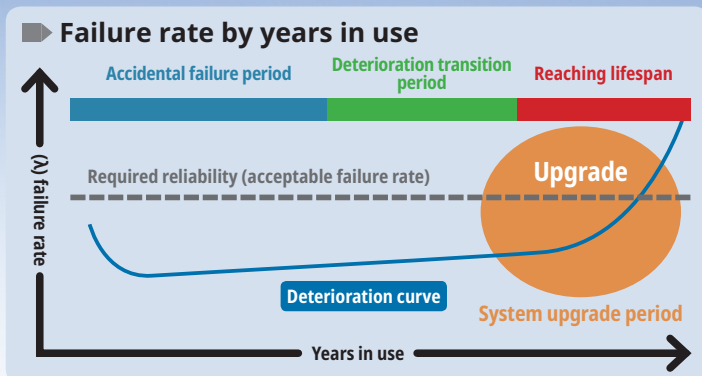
Failure rate by years in use

Accidental failure period

Deterioration transition period

Reaching lifespan

(λ) failure rate

Required reliability (acceptable failure rate)

Upgrade

Deterioration curve

System upgrade period

Years in use